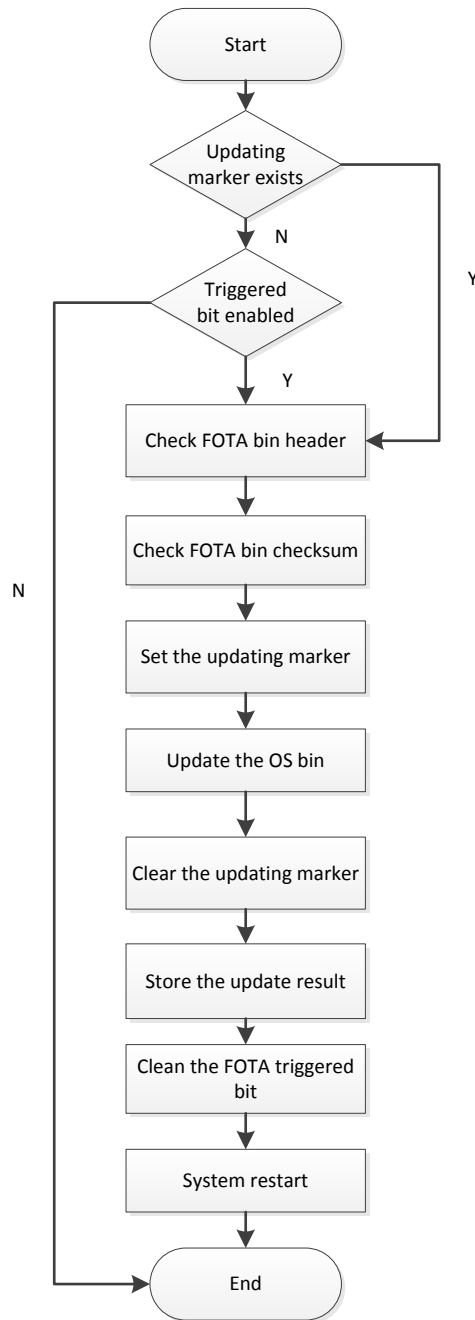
Start

Updating marker exists

N

Y

Triggered bit enabled

Y

N

Check FOTA bin header

Check FOTA bin checksum

Set the updating marker

Update the OS bin

Clear the updating marker

Store the update result

Clean the FOTA triggered bit

System restart

End